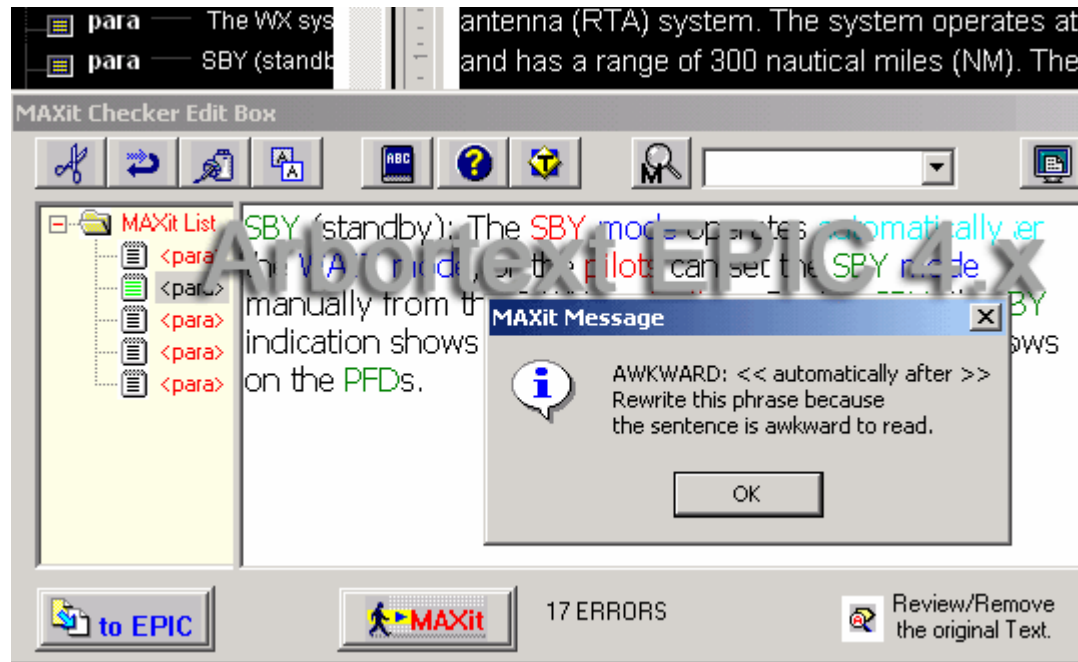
para — The WX sys
para — SBY (standb

antenna (RTA) system. The system operates at
and has a range of 300 nautical miles (NM). The

MAXit Checker Edit Box

ABC

MAXit List
<para
<para>
<para>
<para>
<para>

SBY (standby): The SBY mode operates automatically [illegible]er the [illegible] mode, or the pilots can set the SBY mode manually from th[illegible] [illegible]BY indication shows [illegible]ows on the PFDs.

Arbortext EPIC 4.x

MAXit Message

AWKWARD: << automatically after >>
Rewrite this phrase because
the sentence is awkward to read.

OK

to EPIC

MAXit

17 ERRORS

Review/Remove
the original Text.